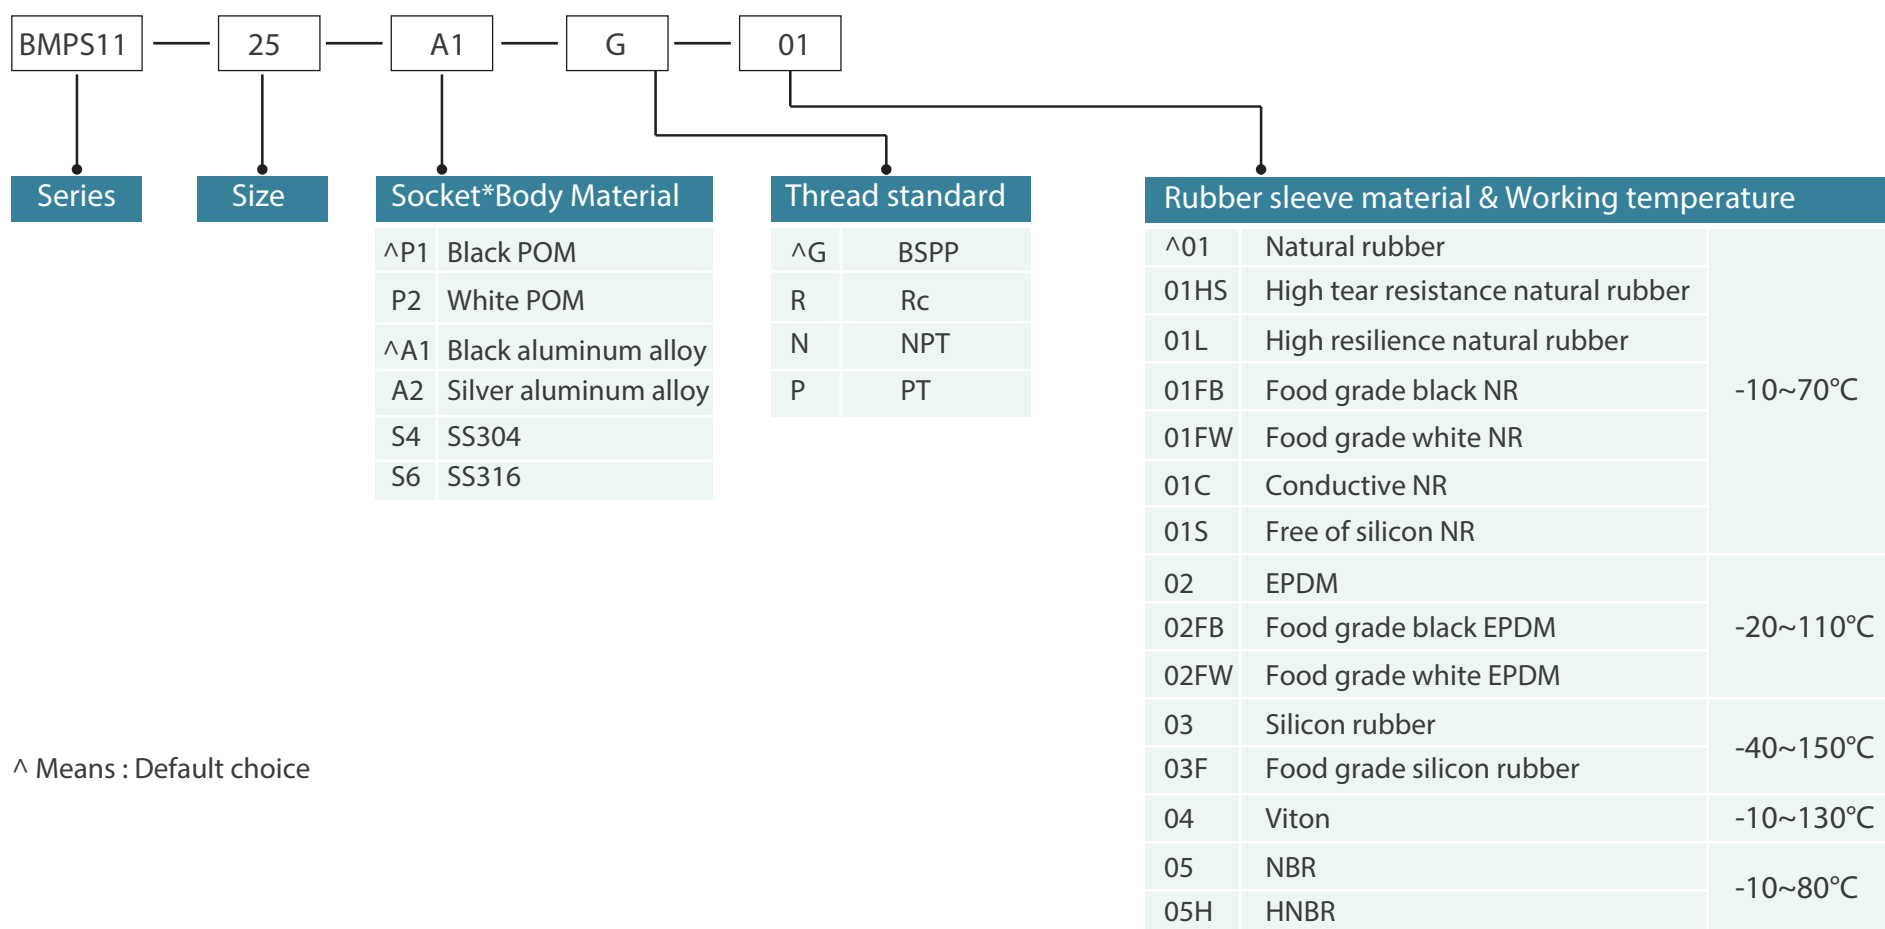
BMPS11 — 25 — A1 — G — 01

Series

Size

| Socket*Body Material | |
|---|---|
| ^P1 | Black POM |
| P2 | White POM |
| ^A1 | Black aluminum alloy |
| A2 | Silver aluminum alloy |
| S4 | SS304 |
| S6 | SS316 |

| Thread standard | |
|---|---|
| ^G | BSPP |
| R | Rc |
| N | NPT |
| P | PT |

| Rubber sleeve material & Working temperature | | |
|---|---|---|
| ^01 | Natural rubber | -10~70℃ |
| 01HS | High tear resistance natural rubber | |
| 01L | High resilience natural rubber | |
| 01FB | Food grade black NR | |
| 01FW | Food grade white NR | |
| 01C | Conductive NR | |
| 01S | Free of silicon NR | |
| 02 | EPDM | -20~110℃ |
| 02FB | Food grade black EPDM | |
| 02FW | Food grade white EPDM | |
| 03 | Silicon rubber | -40~150℃ |
| 03F | Food grade silicon rubber | |
| 04 | Viton | -10~130℃ |
| 05 | NBR | -10~80℃ |
| 05H | HNBR | |

^ Means : Default choice